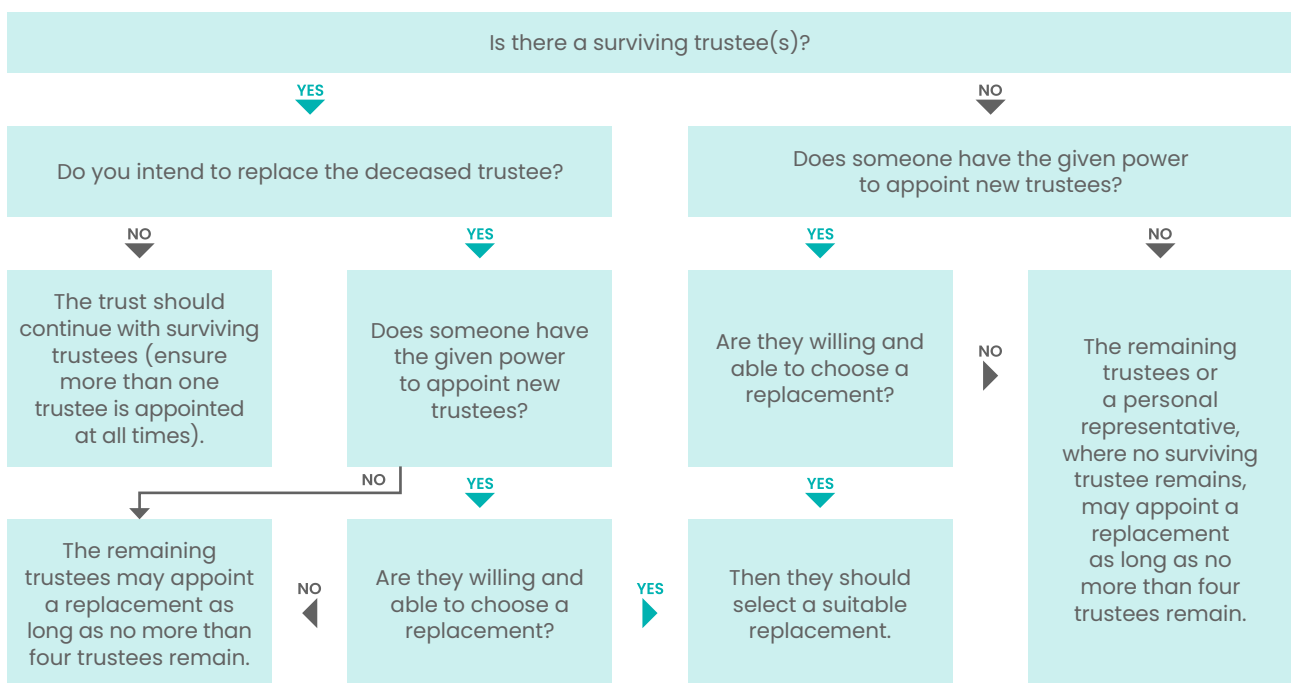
Is there a surviving trustee(s)?

YES

NO

Do you intend to replace the deceased trustee?

Does someone have the given power to appoint new trustees?

NO

YES

YES

NO

The trust should continue with surviving trustees (ensure more than one trustee is appointed at all times).

Does someone have the given power to appoint new trustees?

Are they willing and able to choose a replacement?

NO

The remaining trustees or a personal representative, where no surviving trustee remains, may appoint a replacement as long as no more than four trustees remain.

NO

YES

YES

The remaining trustees may appoint a replacement as long as no more than four trustees remain.

NO

Are they willing and able to choose a replacement?

YES

Then they should select a suitable replacement.